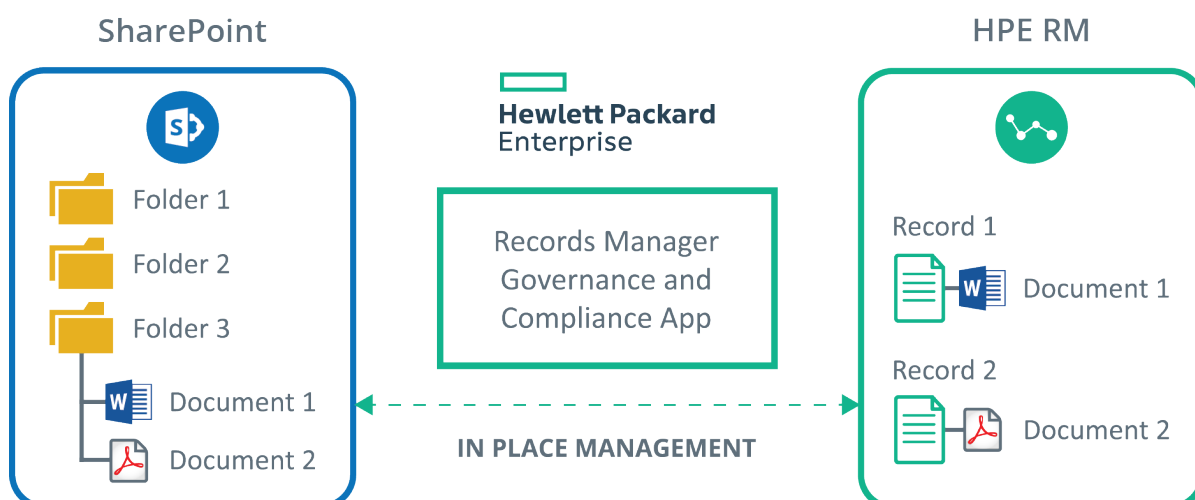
SharePoint

HPE RM

Hewlett Packard Enterprise

S

Folder 1

Folder 2

Folder 3

W

Document 1

Document 2

Records Manager Governance and Compliance App

IN PLACE MANAGEMENT

Record 1

W

Document 1

Record 2

Document 2